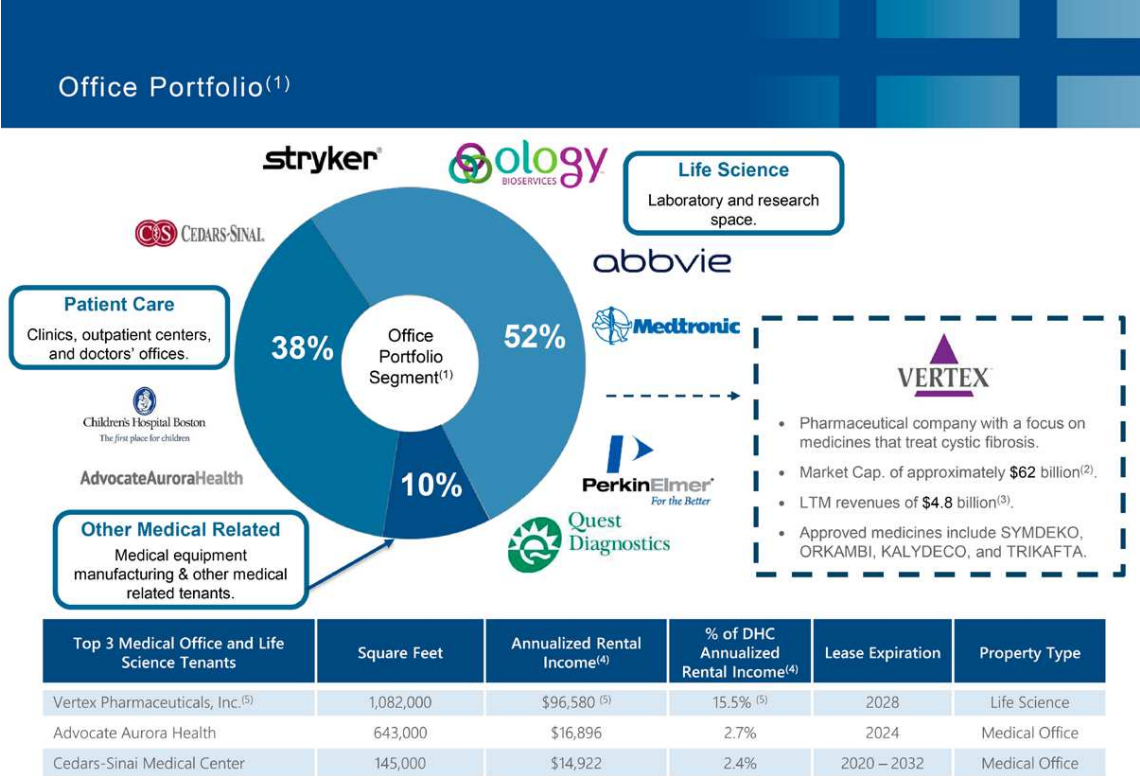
Office Portfolio$^{(1)}$

stryker

ology BIOSERVICES

Life Science
Laboratory and research space.

CEDARS-SINAI.

abbvie

Patient Care
Clinics, outpatient centers, and doctors' offices.

38%

Office Portfolio Segment$^{(1)}$

52%

Medtronic

VERTEX

• Pharmaceutical company with a focus on medicines that treat cystic fibrosis.
• Market Cap. of approximately \$62 billion$^{(2)}$.
• LTM revenues of \$4.8 billion$^{(3)}$.
• Approved medicines include SYMDEKO, ORKAMBI, KALYDECO, and TRIKAFTA.

Children's Hospital Boston
The first place for children

AdvocateAuroraHealth

10%

PerkinElmer
For the Better

Quest Diagnostics

Other Medical Related
Medical equipment manufacturing & other medical related tenants.

| Top 3 Medical Office and Life Science Tenants | Square Feet | Annualized Rental Income$^{(4)}$ | % of DHC Annualized Rental Income$^{(4)}$ | Lease Expiration | Property Type |
|---|---|---|---|---|---|
| Vertex Pharmaceuticals, Inc.$^{(5)}$ | 1,082,000 | \$96,580 $^{(5)}$ | 15.5% $^{(5)}$ | 2028 | Life Science |
| Advocate Aurora Health | 643,000 | \$16,896 | 2.7% | 2024 | Medical Office |
| Cedars-Sinai Medical Center | 145,000 | \$14,922 | 2.4% | 2020 – 2032 | Medical Office |